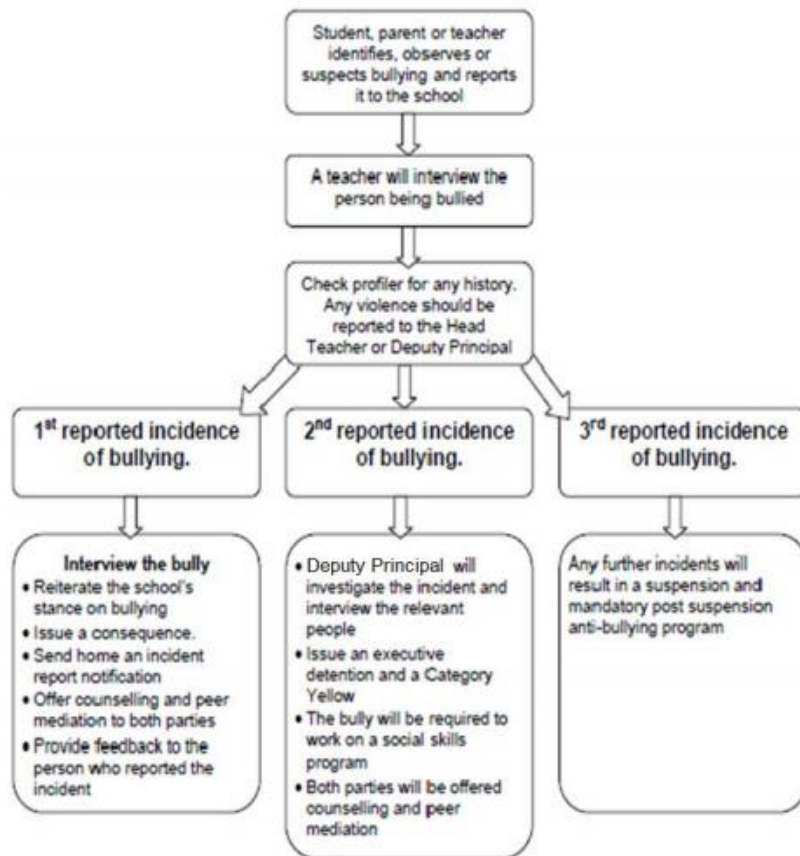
Student, parent or teacher identifies, observes or suspects bullying and reports it to the school

A teacher will interview the person being bullied

Check profiler for any history. Any violence should be reported to the Head Teacher or Deputy Principal

1$^{st}$ reported incidence of bullying.

2$^{nd}$ reported incidence of bullying.

3$^{rd}$ reported incidence of bullying.

Interview the bully
• Reiterate the school's stance on bullying
• Issue a consequence.
• Send home an incident report notification
• Offer counselling and peer mediation to both parties
• Provide feedback to the person who reported the incident

• Deputy Principal will investigate the incident and interview the relevant people
• Issue an executive detention and a Category Yellow
• The bully will be required to work on a social skills program
• Both parties will be offered counselling and peer mediation

Any further incidents will result in a suspension and mandatory post suspension anti-bullying program